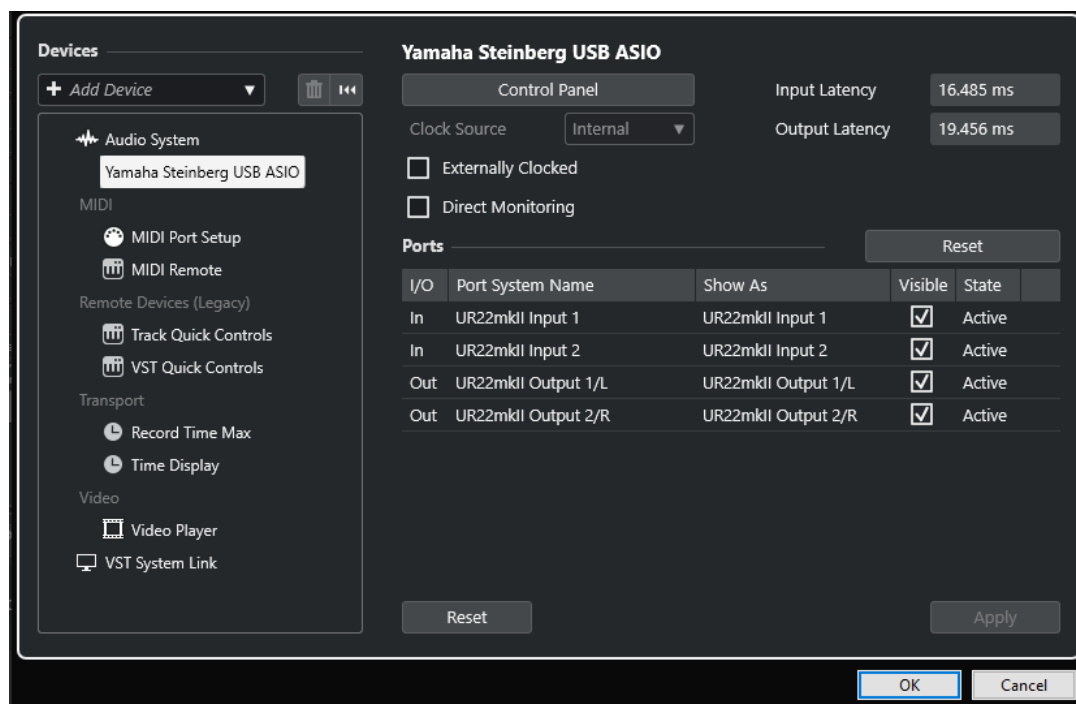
Devices

Add Device

Audio System

Yamaha Steinberg USB ASIO

MIDI

MIDI Port Setup

MIDI Remote

Remote Devices (Legacy)

Track Quick Controls

VST Quick Controls

Transport

Record Time Max

Time Display

Video

Video Player

VST System Link

Yamaha Steinberg USB ASIO

Control Panel

Input Latency 16.485 ms

Clock Source Internal

Output Latency 19.456 ms

Externally Clocked

Direct Monitoring

Ports

Reset

| I/O | Port System Name | Show As | Visible | State |
|---|---|---|---|---|
| In | UR22mkII Input 1 | UR22mkII Input 1 | ☑ | Active |
| In | UR22mkII Input 2 | UR22mkII Input 2 | ☑ | Active |
| Out | UR22mkII Output 1/L | UR22mkII Output 1/L | ☑ | Active |
| Out | UR22mkII Output 2/R | UR22mkII Output 2/R | ☑ | Active |

Reset

Apply

OK

Cancel